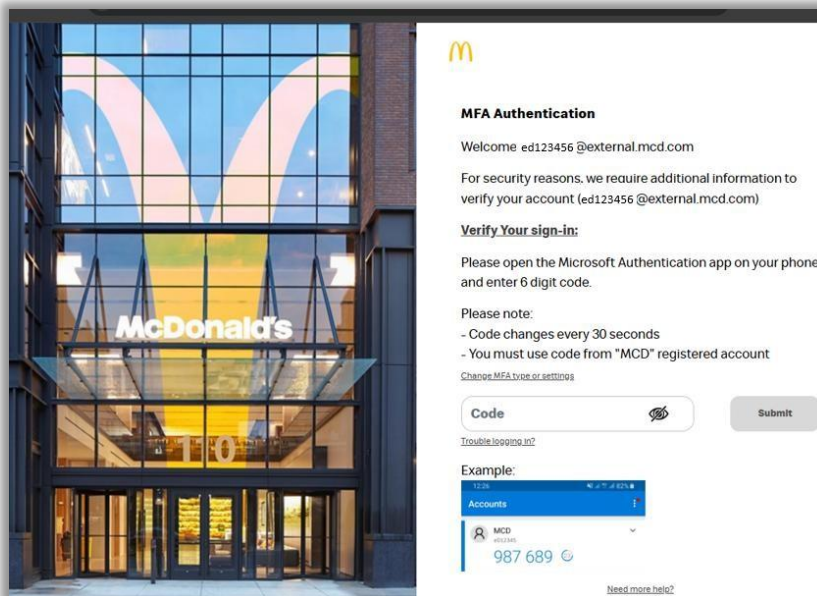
McDonald's

110

MFA Authentication

Welcome ed123456 @external.mcd.com

For security reasons, we require additional information to verify your account (ed123456 @external.mcd.com)

Verify Your sign-in:

Please open the Microsoft Authentication app on your phone and enter 6 digit code.

Please note:
- Code changes every 30 seconds
- You must use code from "MCD" registered account

Change MFA type or settings

Code

Submit

Trouble logging in?

Example:

12:26

Accounts

MCD
ed12345

987 689

Need more help?